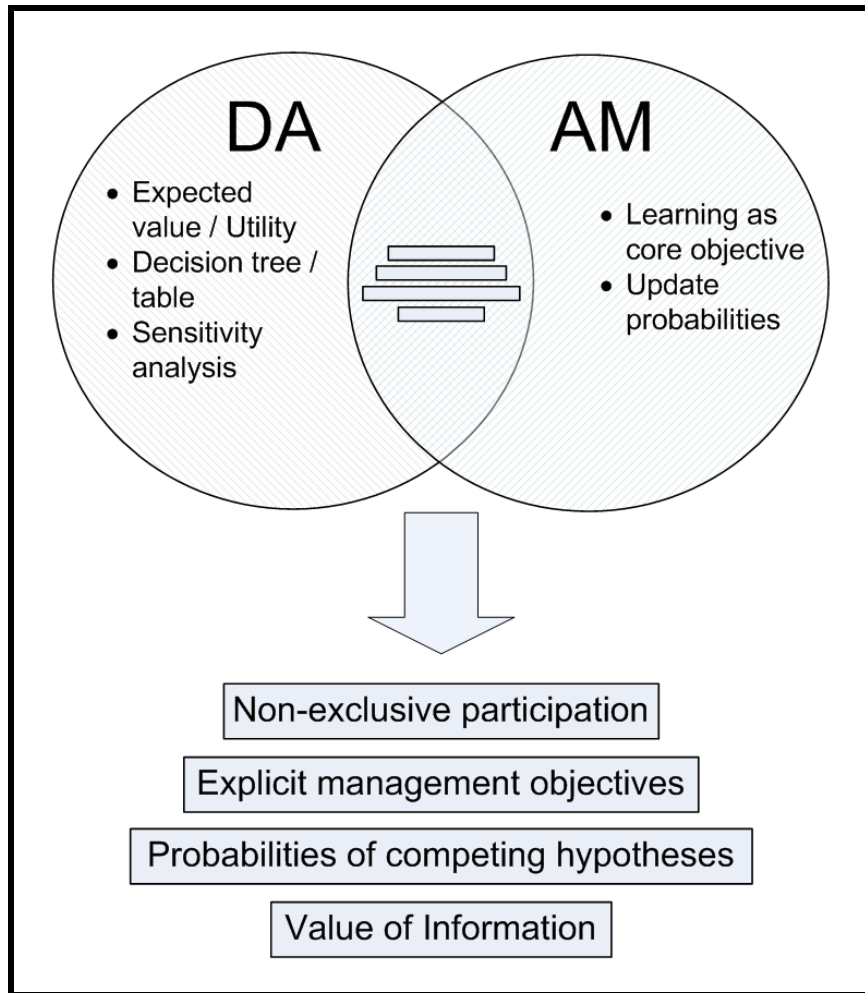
DA

• Expected value / Utility
• Decision tree / table
• Sensitivity analysis

AM

• Learning as core objective
• Update probabilities

Non-exclusive participation

Explicit management objectives

Probabilities of competing hypotheses

Value of Information